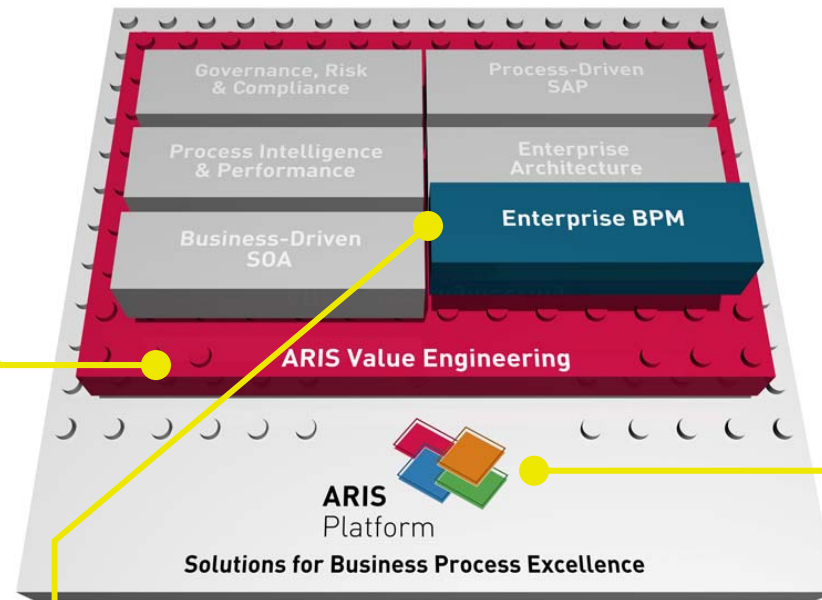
Governance, Risk & Compliance

Process-Driven SAP

Process Intelligence & Performance

Enterprise Architecture

Business-Driven SOA

Enterprise BPM

ARIS Value Engineering

ARIS Platform

Solutions for Business Process Excellence